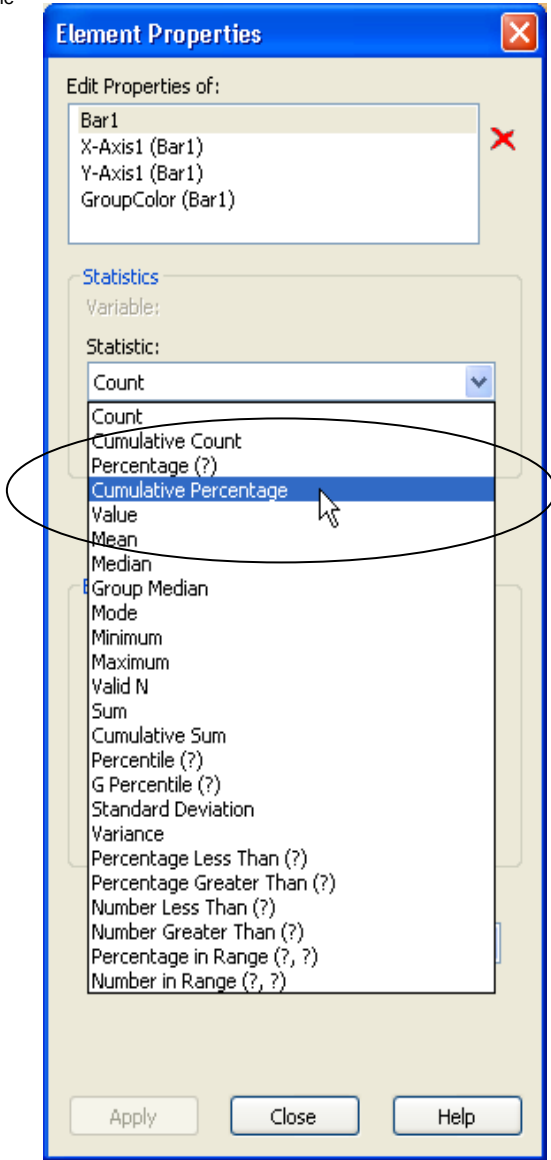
Element Properties

Edit Properties of:

Bar1
X-Axis1 (Bar1)
Y-Axis1 (Bar1)
GroupColor (Bar1)

Statistics

Variable:

Statistic:

Count

Count
Cumulative Count
Percentage (?)
Cumulative Percentage
Value
Mean
Median
Group Median
Mode
Minimum
Maximum
Valid N
Sum
Cumulative Sum
Percentile (?)
G Percentile (?)
Standard Deviation
Variance
Percentage Less Than (?)
Percentage Greater Than (?)
Number Less Than (?)
Number Greater Than (?)
Percentage in Range (?, ?)
Number in Range (?, ?)

Apply
Close
Help